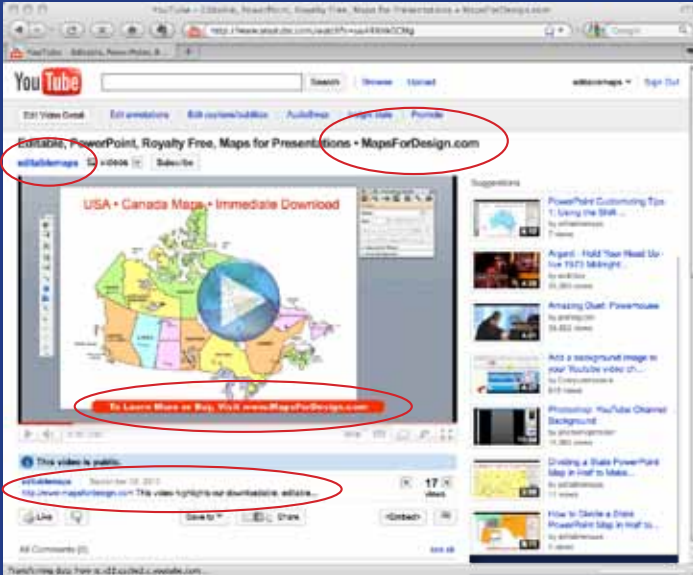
YouTube - Editable, PowerPoint, Royalty Free, Maps for Presentations • MapsForDesign.com

http://www.youtube.com/watch?v=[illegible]

Google

YouTube - Editable, PowerPoint, R...

YouTube

Search | Browse | Upload

editablemaps | Sign Out

Edit Video Details | Edit annotations | Edit captions/subtitles | AudioSwap | Insight stats | Promote

Editable, PowerPoint, Royalty Free, Maps for Presentations • MapsForDesign.com

editablemaps | 8 videos | Subscribe

USA • Canada Maps • Immediate Download

To Learn More or Buy, Visit www.MapsForDesign.com

Suggestions

PowerPoint Customizing Tips 1: Using the Shift ...
by editablemaps
7 views

Argent - Hold Your Head Up - live 1973 Midnight ...
by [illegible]
33,263 views

Amazing Duel: Powerhouse
by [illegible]
39,553 views

Add a background image to your Youtube video ch...
by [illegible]
615 views

Photoshop: YouTube Channel Background
by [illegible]
16,363 views

Dividing a State PowerPoint Map in Half to Make...
by editablemaps
4 views

How to Divide a State PowerPoint Map in Half to ...
by editablemaps
5 views

This video is public.

editablemaps — September 08, 2010
http://www.mapsfordesign.com This video highlights our downloadable, editable...

17 views

Like | Save to | Share | <Embed>

All Comments (0) | see all

Transferring data from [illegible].youtube.com...